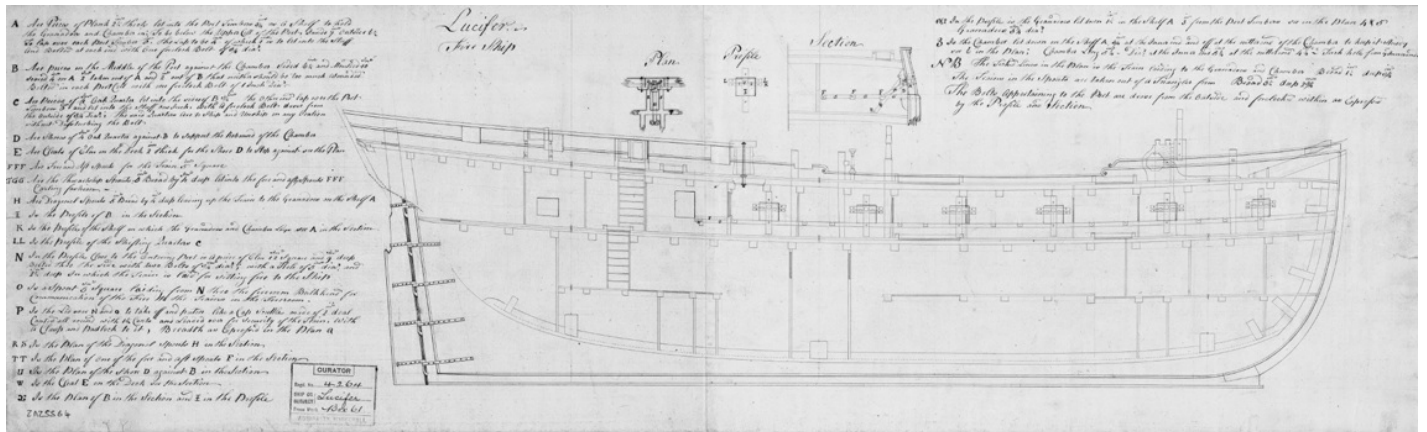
Lucifer.
Fire Ship

Plan
Profile
Section

A Are Pieces of Plank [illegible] thick let into the Port Sides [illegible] as is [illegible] to hold the Grenadoes and Chamber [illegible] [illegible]

B Are pieces on the Middle of the Port against the Chamber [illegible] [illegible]

C Are Pieces of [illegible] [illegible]

D Are Pieces of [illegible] to support the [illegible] of the Chamber

E Are Cleats of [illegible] on the Deck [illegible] thick for the Steer D to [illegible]

VVV Are Sweeps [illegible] for the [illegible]

GGG Are the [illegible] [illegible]

H Are Diagonal Spouts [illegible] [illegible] the Grenadoes on the Shelf A

I Is the Profile of D in the Section

K Is the Profile of the Shelf on which the Grenadoes and Chamber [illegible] in the Section

LL Is the Profile of the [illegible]

N Is the Profile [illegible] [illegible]

O Is a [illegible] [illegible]

P Is the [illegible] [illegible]

RR Is the Plan of the Diagonal Spouts H in the Section

TT Is the Plan of one of the fore and aft Spouts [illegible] in the Section

U Is the Plan of the Shoe D against D in the Section

W Is the Cleat E on the Deck in the Section

Z Is the Plan of B in the Section and E in the Profile

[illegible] Is the Profile in the Grenadoes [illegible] in the Shelf A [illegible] from the Port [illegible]

8 Is the Chamber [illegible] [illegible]

NB The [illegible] in the Plan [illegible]
The Timbers in the Spouts are taken out of a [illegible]
The Bolts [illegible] to the Port are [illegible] from the Outside and forelocked within as Expressed by the Profile and Section

CURATOR
Regd. No. 4-3 Cont
SHIP OR SUBJECT Lucifer
Plan Bk/L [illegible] Box 61

ZAZ5564